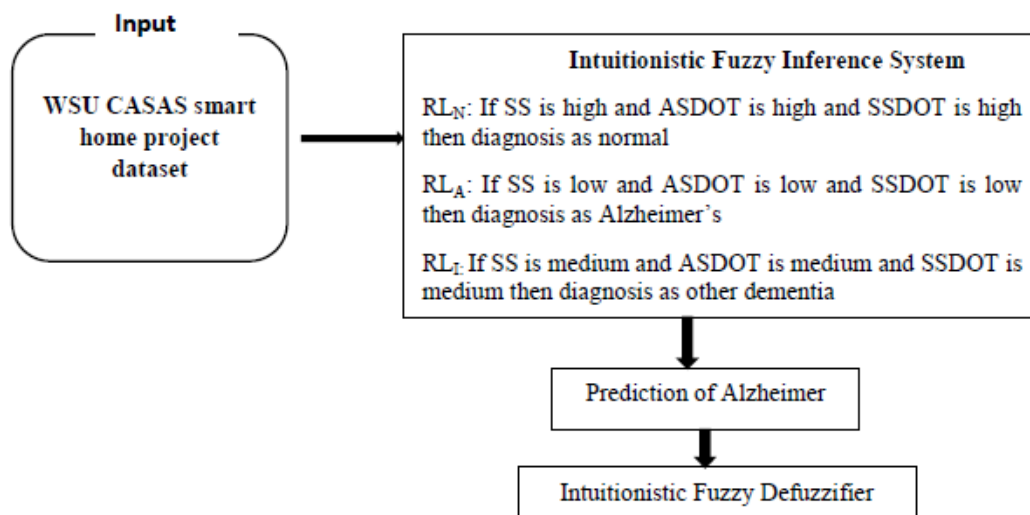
Input

WSU CASAS smart home project dataset

Intuitionistic Fuzzy Inference System

$RL_N$: If SS is high and ASDOT is high and SSDOT is high then diagnosis as normal

$RL_A$: If SS is low and ASDOT is low and SSDOT is low then diagnosis as Alzheimer's

$RL_I$: If SS is medium and ASDOT is medium and SSDOT is medium then diagnosis as other dementia

Prediction of Alzheimer

Intuitionistic Fuzzy Defuzzifier